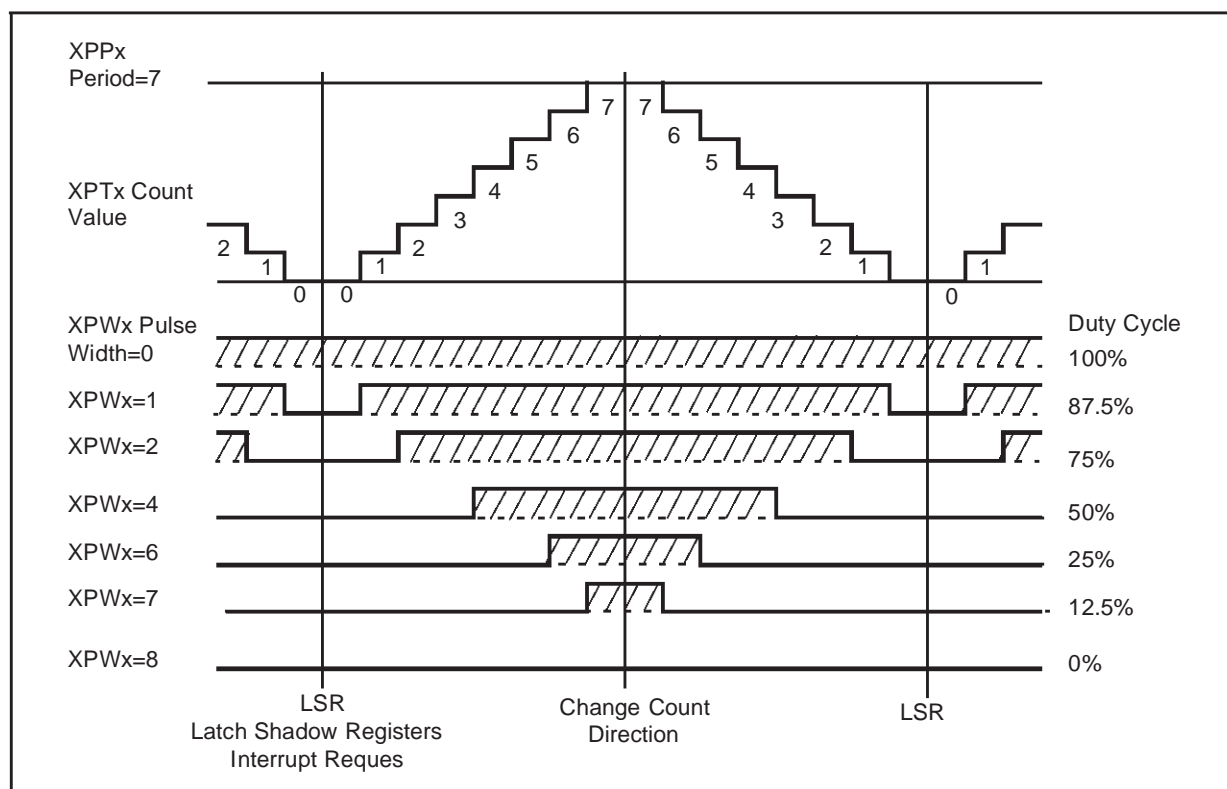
XPPx
Period=7

XPTx Count
Value

2 1 0 0 1 2 3 4 5 6 7 7 6 5 4 3 2 1 0 1

XPWx Pulse
Width=0

Duty Cycle

100%

XPWx=1

87.5%

XPWx=2

75%

XPWx=4

50%

XPWx=6

25%

XPWx=7

12.5%

XPWx=8

0%

LSR
Latch Shadow Registers
Interrupt Reques

Change Count
Direction

LSR